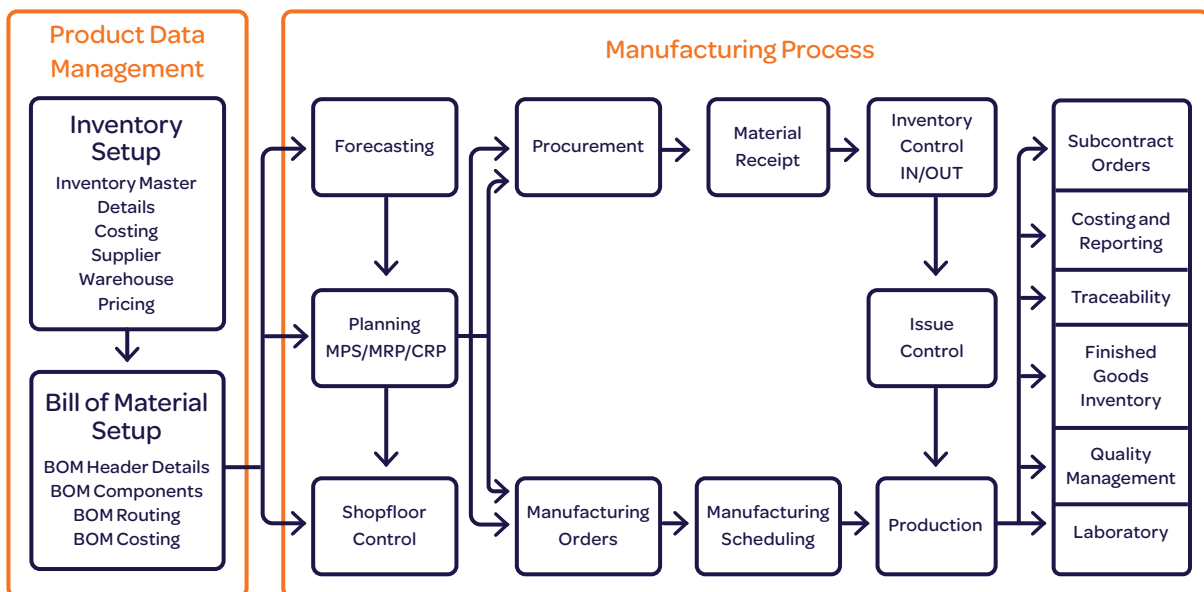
Product Data Management

Inventory Setup
Inventory Master Details
Costing
Supplier
Warehouse
Pricing

Bill of Material Setup
BOM Header Details
BOM Components
BOM Routing
BOM Costing

Manufacturing Process

Forecasting

Planning MPS/MRP/CRP

Shopfloor Control

Procurement

Material Receipt

Inventory Control IN/OUT

Issue Control

Manufacturing Orders

Manufacturing Scheduling

Production

Subcontract Orders

Costing and Reporting

Traceability

Finished Goods Inventory

Quality Management

Laboratory